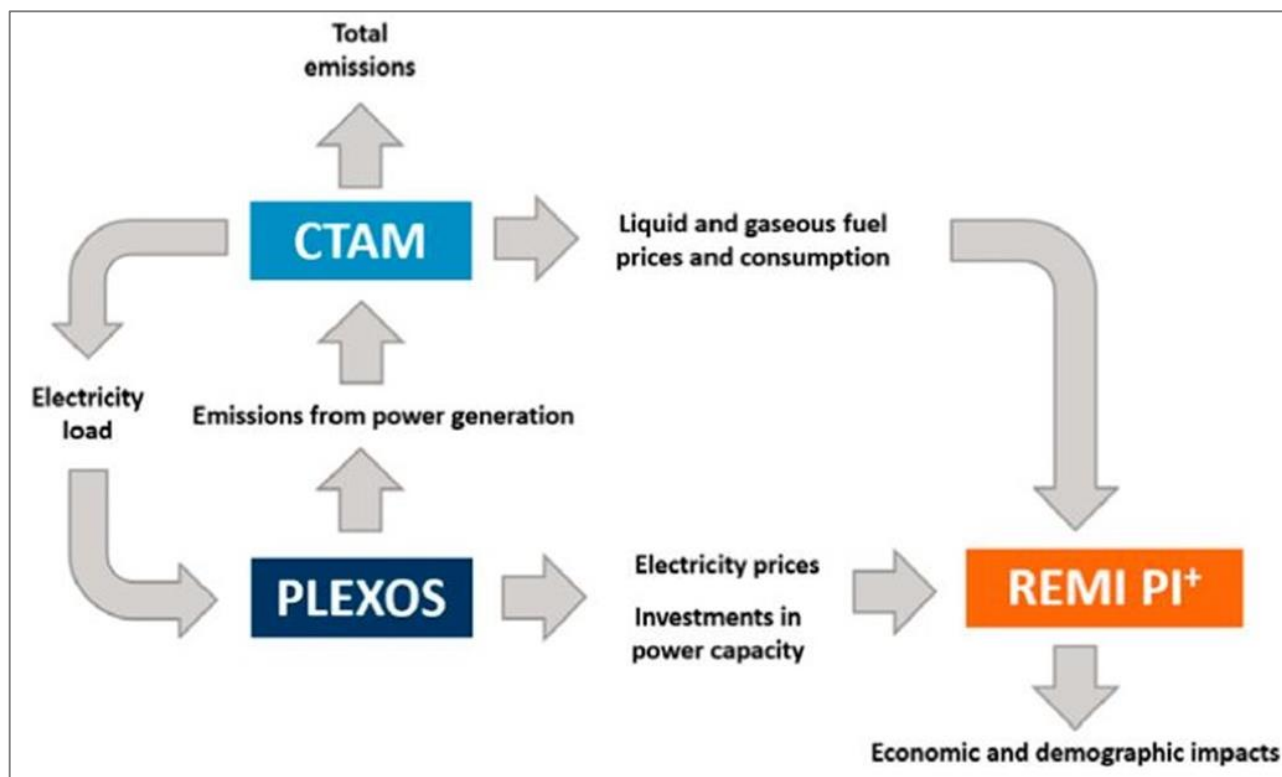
Total emissions

CTAM

Liquid and gaseous fuel prices and consumption

Electricity load

Emissions from power generation

PLEXOS

Electricity prices

Investments in power capacity

REMI PI$^+$

Economic and demographic impacts